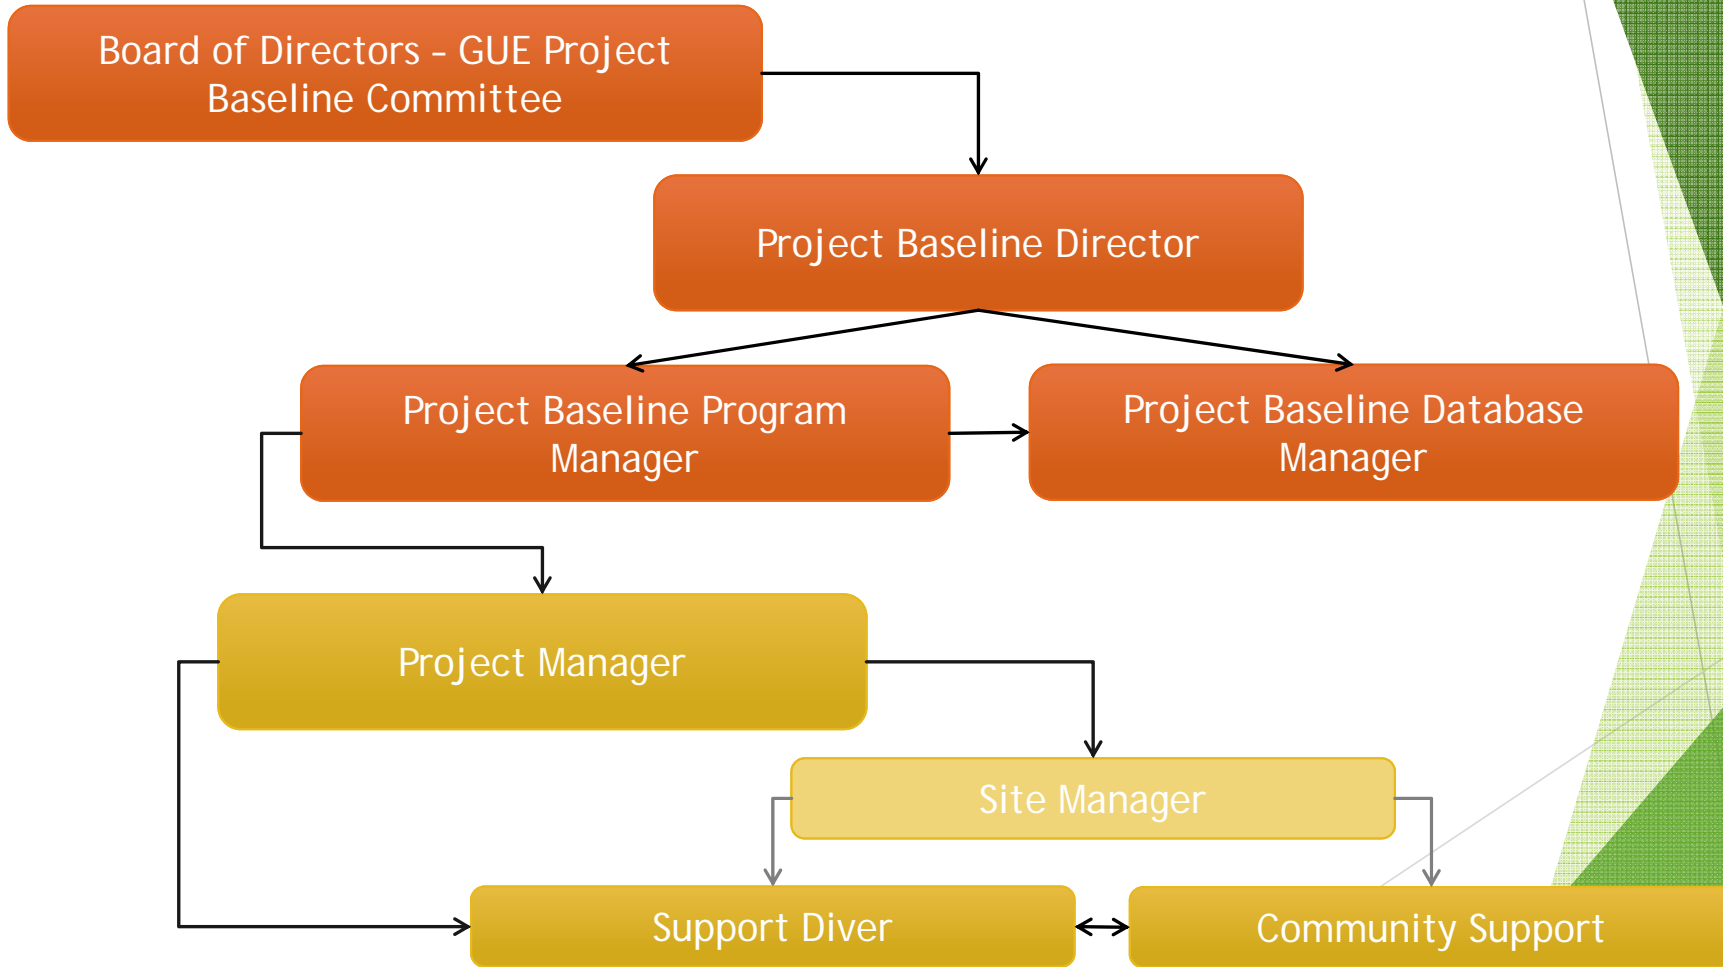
Board of Directors – GUE Project Baseline Committee

Project Baseline Director

Project Baseline Program Manager

Project Baseline Database Manager

Project Manager

Site Manager

Support Diver

Community Support